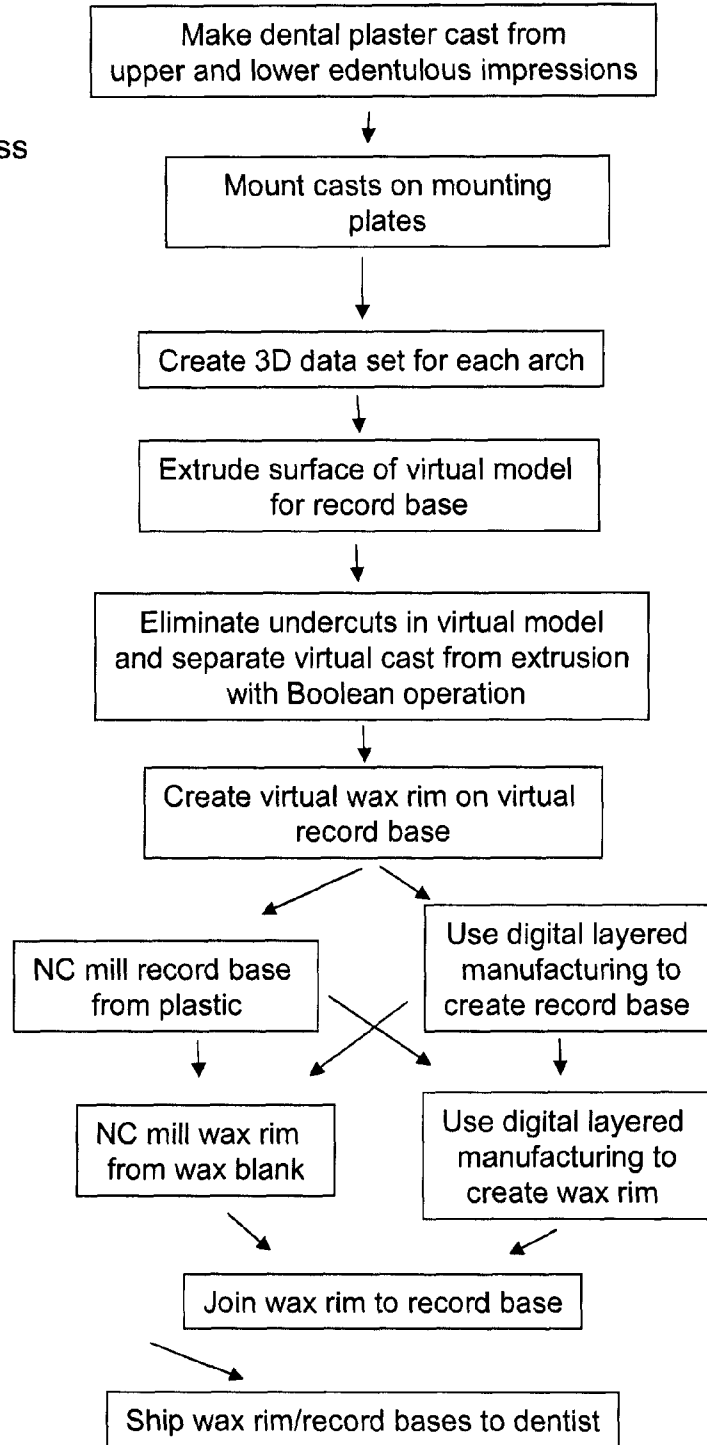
ss

Make dental plaster cast from upper and lower edentulous impressions

Mount casts on mounting plates

Create 3D data set for each arch

Extrude surface of virtual model for record base

Eliminate undercuts in virtual model and separate virtual cast from extrusion with Boolean operation

Create virtual wax rim on virtual record base

NC mill record base from plastic

Use digital layered manufacturing to create record base

NC mill wax rim from wax blank

Use digital layered manufacturing to create wax rim

Join wax rim to record base

Ship wax rim/record bases to dentist